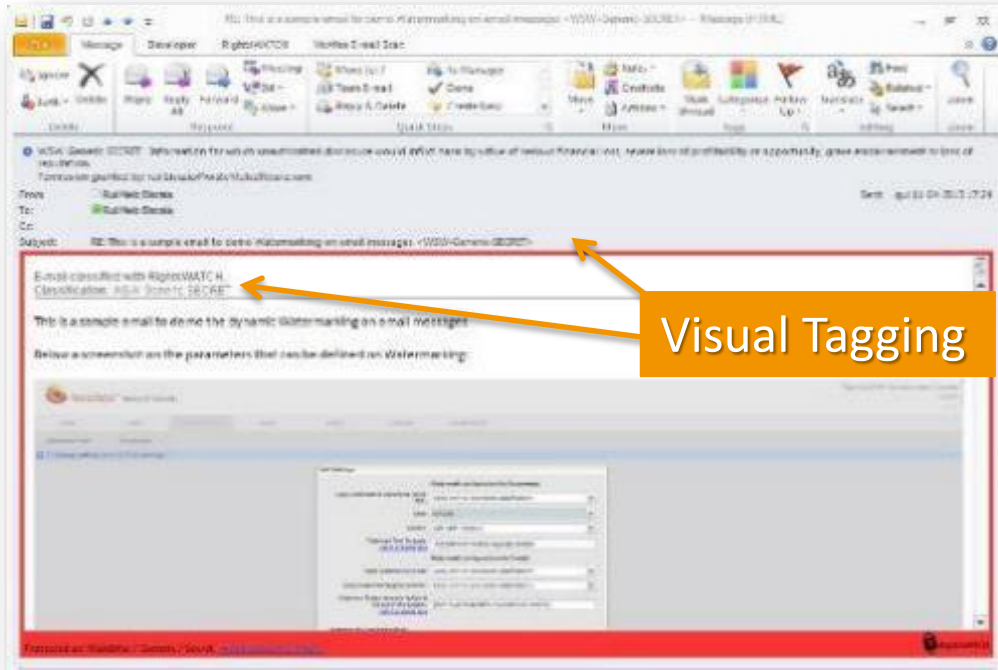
RE: This is a sample email for demo Watermarking on email messages <WSW-Generic-SECRET> - Message (HTML)

File
Message
Developer
RightsWATCH
McAfee E-mail Scan

Ignore
Junk
Delete
Delete
Reply
Reply All
Forward
Meeting
IM
More
Respond
Move to: ?
Team E-mail
Reply & Delete
To Manager
Done
Create New
Quick Steps
Move
Rules
OneNote
Actions
Move
Mark Unread
Categorize
Follow Up
Tags
Translate
Find
Related
Select
Editing
Zoom
Zoom

WSW-Generic-SECRET - Information for which unauthorized disclosure would inflict harm by virtue of serious financial loss, severe loss of profitability or opportunity, grave embarrassment or loss of reputation.
Permission granted by: rui.fiesta@watchful.com

From: Rui Melo Biscaia
To: Rui Melo Biscaia
Cc:
Subject: RE: This is a sample email for demo Watermarking on email messages <WSW-Generic-SECRET>
Sent: qui 01-04-2013 17:24

E-mail classified with RightsWATCH.
Classification: WSW Generic SECRET

This is a sample email to demo the dynamic Watermarking on e-mail messages.

Below a screenshot on the parameters that can be defined on Watermarking:

Visual Tagging

Protected as: Watchful / Generic / Secret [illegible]